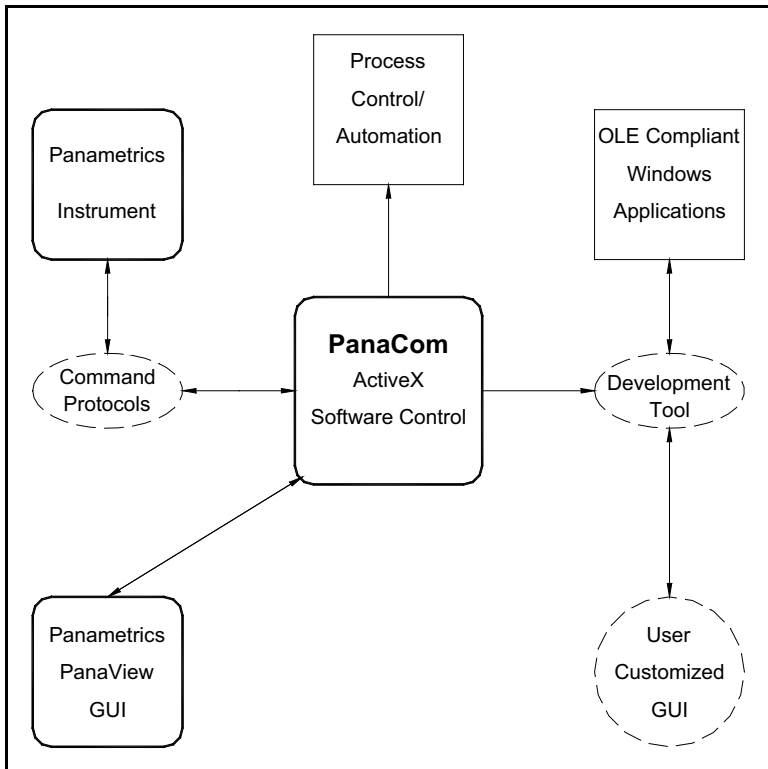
Process Control/ Automation

Panametrics Instrument

OLE Compliant Windows Applications

Command Protocols

PanaCom
ActiveX
Software Control

Development Tool

Panametrics PanaView GUI

User Customized GUI